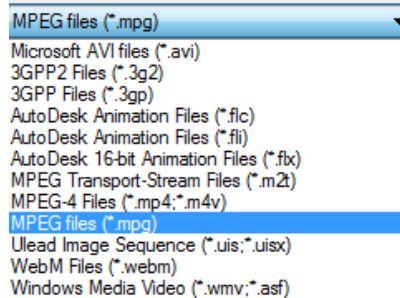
MPEG files (*.mpg)

Microsoft AVI files (*.avi)
3GPP2 Files (*.3g2)
3GPP Files (*.3gp)
AutoDesk Animation Files (*.flc)
AutoDesk Animation Files (*.fli)
AutoDesk 16-bit Animation Files (*.flx)
MPEG Transport-Stream Files (*.m2t)
MPEG-4 Files (*.mp4;*.m4v)
MPEG files (*.mpg)
Ulead Image Sequence (*.uis;*.uisx)
WebM Files (*.webm)
Windows Media Video (*.wmv;*.asf)